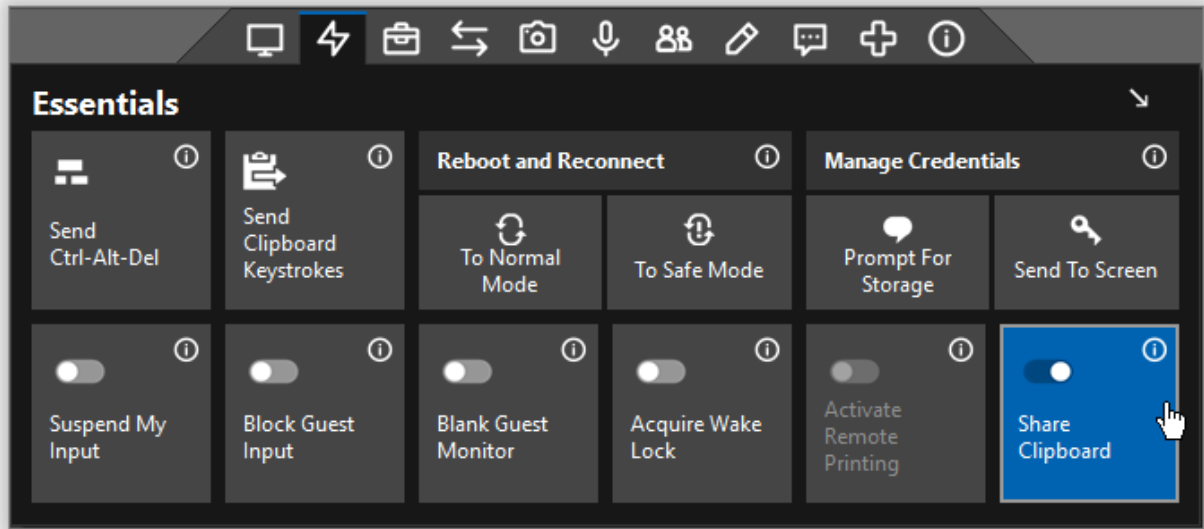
Essentials

Send Ctrl-Alt-Del

Send Clipboard Keystrokes

Reboot and Reconnect

To Normal Mode

To Safe Mode

Manage Credentials

Prompt For Storage

Send To Screen

Suspend My Input

Block Guest Input

Blank Guest Monitor

Acquire Wake Lock

Activate Remote Printing

Share Clipboard